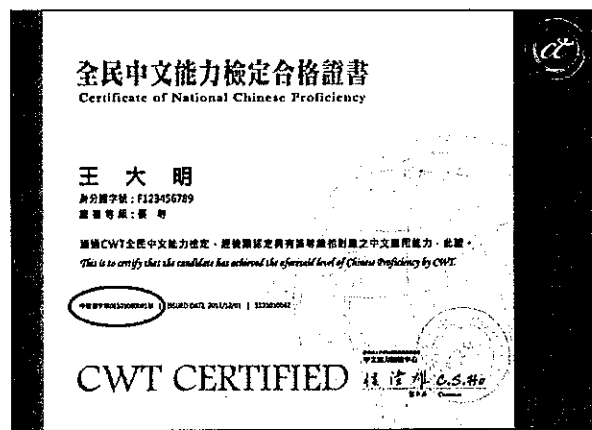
全民中文能力檢定合格證書
Certificate of National Chinese Proficiency

王 大 明
身分證字號：F123456789
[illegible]

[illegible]CWT全民中文能力檢定，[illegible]
This is to certify that the candidate has achieved the aforesaid level of Chinese Proficiency by CWT.

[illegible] | ISSUED DATE 2011/12/01 | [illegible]

CWT CERTIFIED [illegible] C.S.Ho
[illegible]